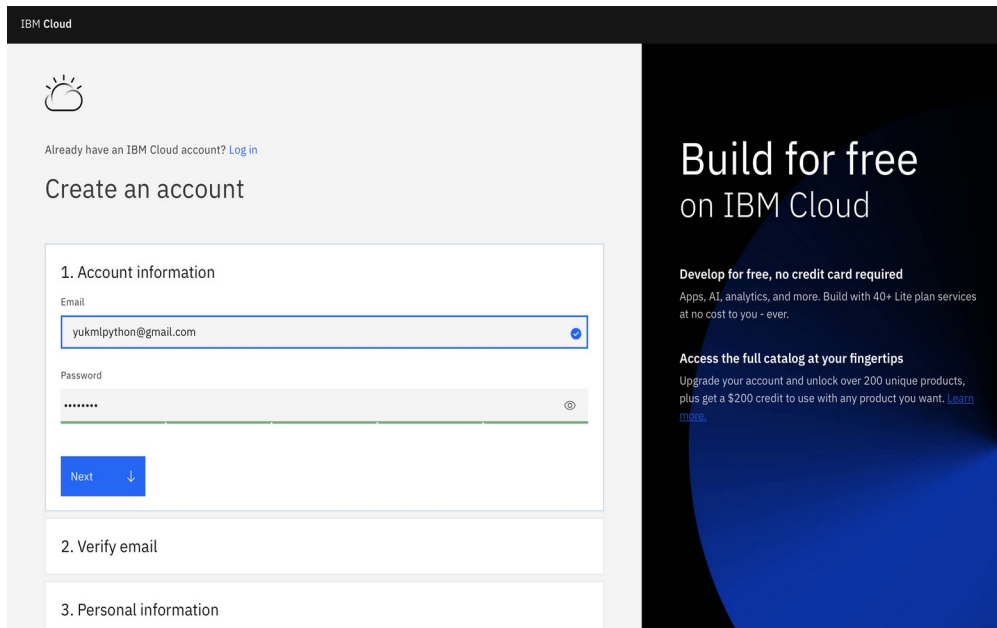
IBM Cloud

Already have an IBM Cloud account? Log in

Create an account

1. Account information

Email

yukmlpython@gmail.com

Password

••••••••

Next ↓

2. Verify email

3. Personal information

Build for free
on IBM Cloud

Develop for free, no credit card required

Apps, AI, analytics, and more. Build with 40+ Lite plan services at no cost to you - ever.

Access the full catalog at your fingertips

Upgrade your account and unlock over 200 unique products, plus get a $200 credit to use with any product you want. Learn more.